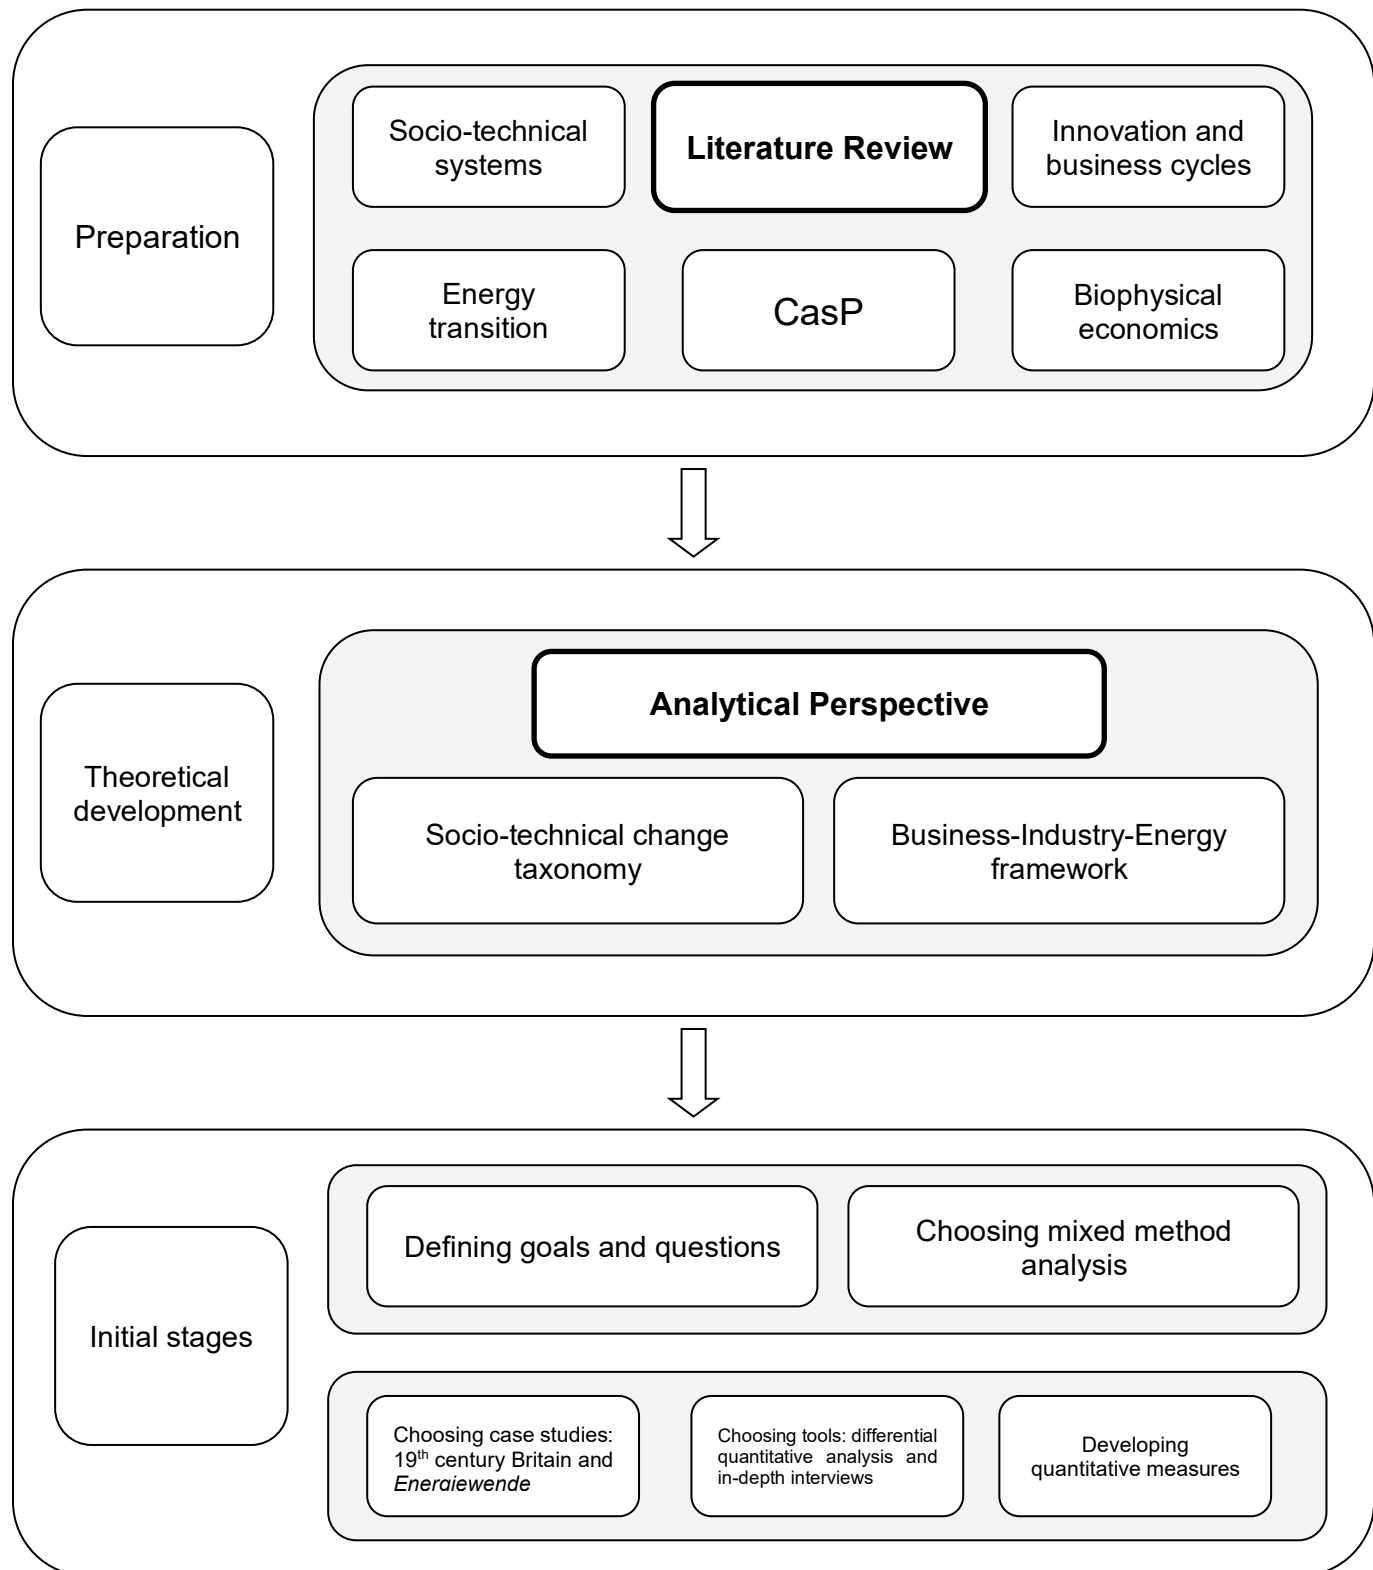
Preparation

Socio-technical systems

Literature Review

Innovation and business cycles

Energy transition

CasP

Biophysical economics

Theoretical development

Analytical Perspective

Socio-technical change taxonomy

Business-Industry-Energy framework

Initial stages

Defining goals and questions

Choosing mixed method analysis

Choosing case studies: 19$^{th}$ century Britain and *Energiewende*

Choosing tools: differential quantitative analysis and in-depth interviews

Developing quantitative measures